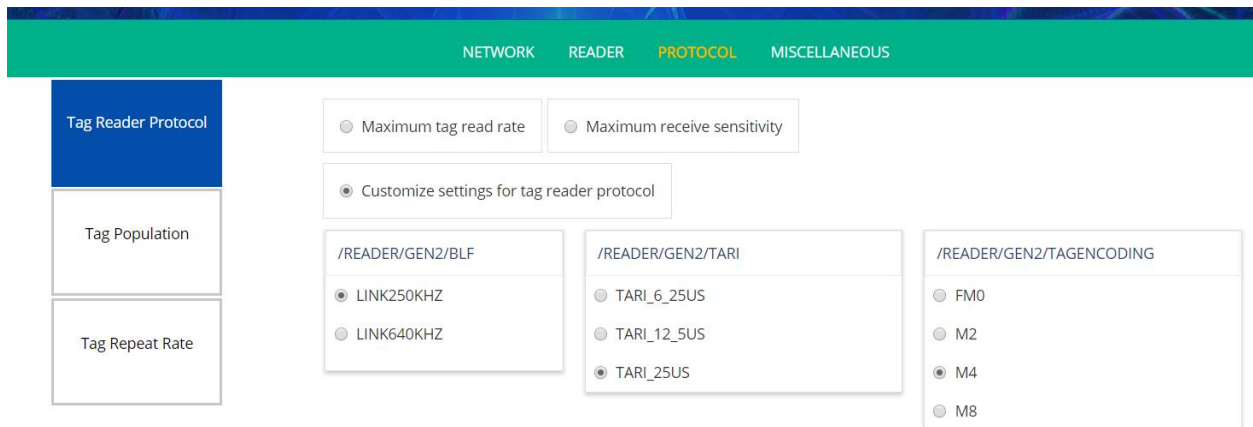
NETWORK READER PROTOCOL MISCELLANEOUS

Tag Reader Protocol

Tag Population

Tag Repeat Rate

Maximum tag read rate

Maximum receive sensitivity

Customize settings for tag reader protocol

/READER/GEN2/BLF

LINK250KHZ

LINK640KHZ

/READER/GEN2/TARI

TARI_6_25US

TARI_12_5US

TARI_25US

/READER/GEN2/TAGENCODING

FM0

M2

M4

M8